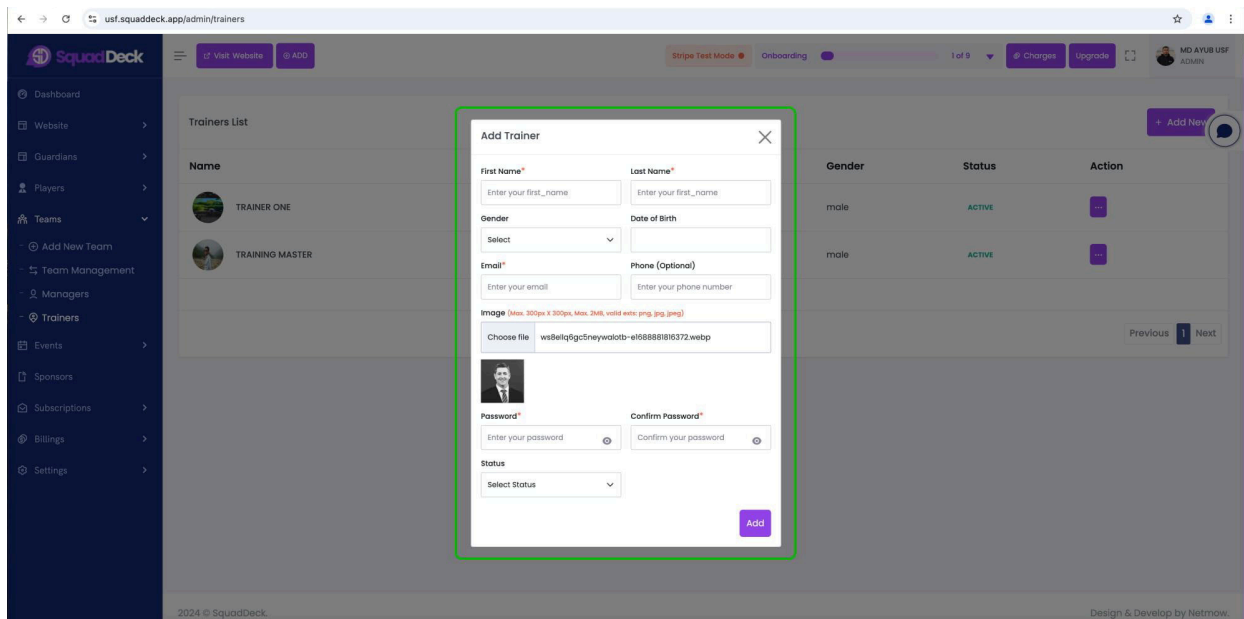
usf.squaddeck.app/admin/trainers

SquadDeck

Visit Website
ADD

Stripe Test Mode
Onboarding
1 of 9
Charges
Upgrade
MD AYUB USF
ADMIN

Dashboard
Website
Guardians
Players
Teams
Add New Team
Team Management
Managers
Trainers
Events
Sponsors
Subscriptions
Billings
Settings

Trainers List
+ Add New

| Name | Gender | Status | Action |
|---|---|---|---|
| TRAINER ONE | male | ACTIVE | ... |
| TRAINING MASTER | male | ACTIVE | ... |

Previous 1 Next

Add Trainer

First Name*
Enter your first_name
Last Name*
Enter your first_name
Gender
Select
Date of Birth
Email*
Enter your email
Phone (Optional)
Enter your phone number
Image (Max. 300px X 300px, Max. 2MB, valid exts: png, jpg, jpeg)
Choose file ws8ellq6gc5neywalotb-e1688881816372.webp
Password*
Enter your password
Confirm Password*
Confirm your password
Status
Select Status
Add

2024 © SquadDeck.
Design & Develop by Netmow.